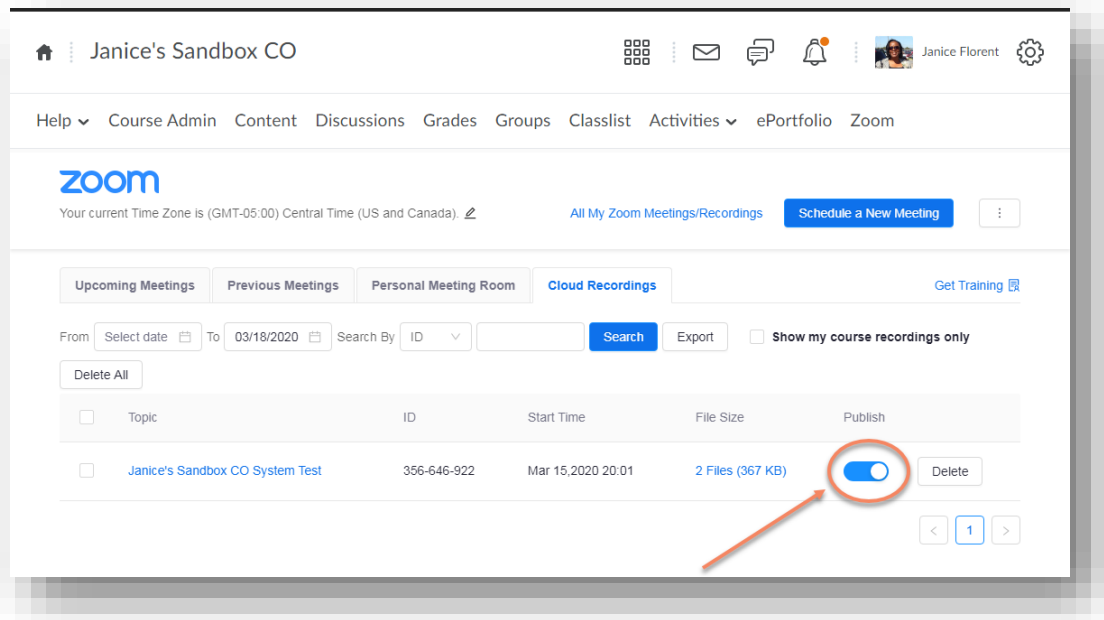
Janice's Sandbox CO

Janice Florent

Help Course Admin Content Discussions Grades Groups Classlist Activities ePortfolio Zoom

zoom

Your current Time Zone is (GMT-05:00) Central Time (US and Canada).

All My Zoom Meetings/Recordings

Schedule a New Meeting

Upcoming Meetings | Previous Meetings | Personal Meeting Room | Cloud Recordings

Get Training

From Select date To 03/18/2020 Search By ID Search Export Show my course recordings only

Delete All

| | Topic | ID | Start Time | File Size | Publish | |
|---|---|---|---|---|---|---|
| | Janice's Sandbox CO System Test | 356-646-922 | Mar 15,2020 20:01 | 2 Files (367 KB) | | Delete |

1